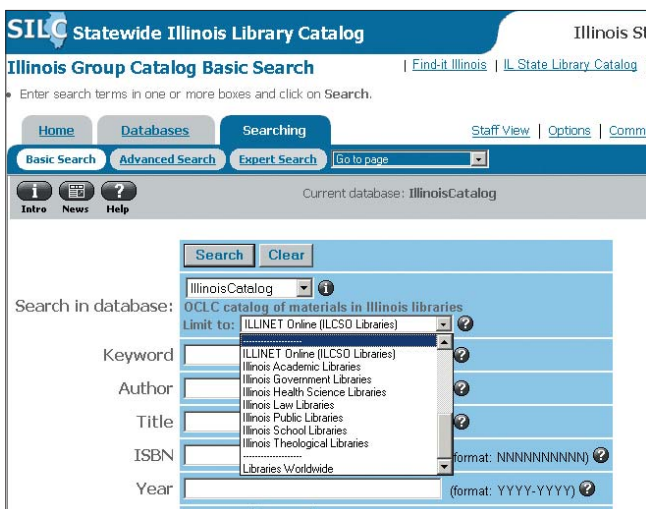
SILC Statewide Illinois Library Catalog

Illinois St

Illinois Group Catalog Basic Search

| Find-it Illinois | IL State Library Catalog |

• Enter search terms in one or more boxes and click on Search.

Home
Databases
Searching

Staff View | Options | Comm

Basic Search
Advanced Search
Expert Search
Go to page

Intro
News
Help

Current database: IllinoisCatalog

Search
Clear

Search in database:
IllinoisCatalog
OCLC catalog of materials in Illinois libraries
Limit to: ILLINET Online (ILCSO Libraries)

Keyword
Author
Title
ISBN
Year

----------------
ILLINET Online (ILCSO Libraries)
Illinois Academic Libraries
Illinois Government Libraries
Illinois Health Science Libraries
Illinois Law Libraries
Illinois Public Libraries
Illinois School Libraries
Illinois Theological Libraries
----------------
Libraries Worldwide

(format: NNNNNNNNNN)

(format: YYYY-YYYY)